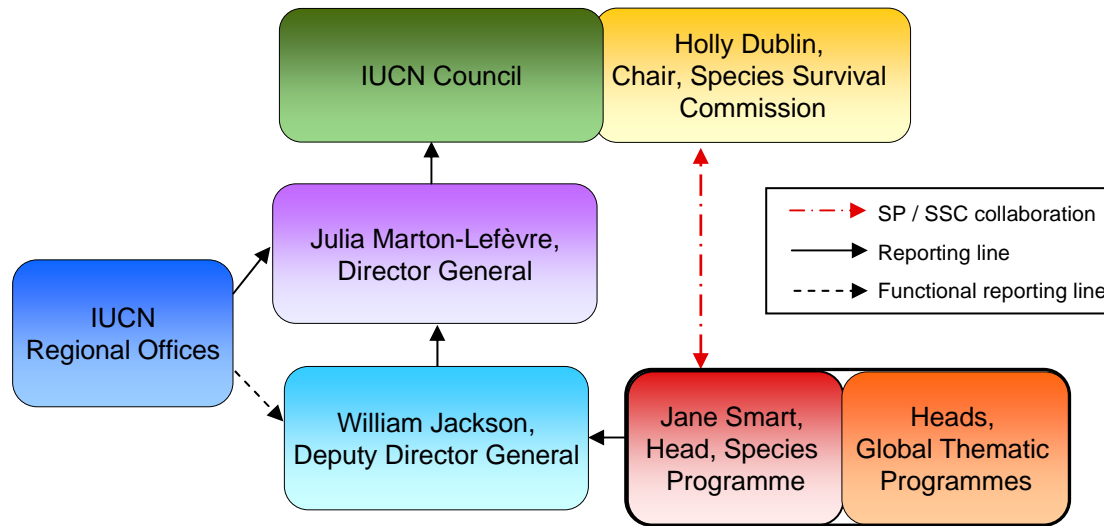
IUCN Council

Holly Dublin, Chair, Species Survival Commission

SP / SSC collaboration

Reporting line

Functional reporting line

Julia Marton-Lefèvre, Director General

IUCN Regional Offices

William Jackson, Deputy Director General

Jane Smart, Head, Species Programme

Heads, Global Thematic Programmes